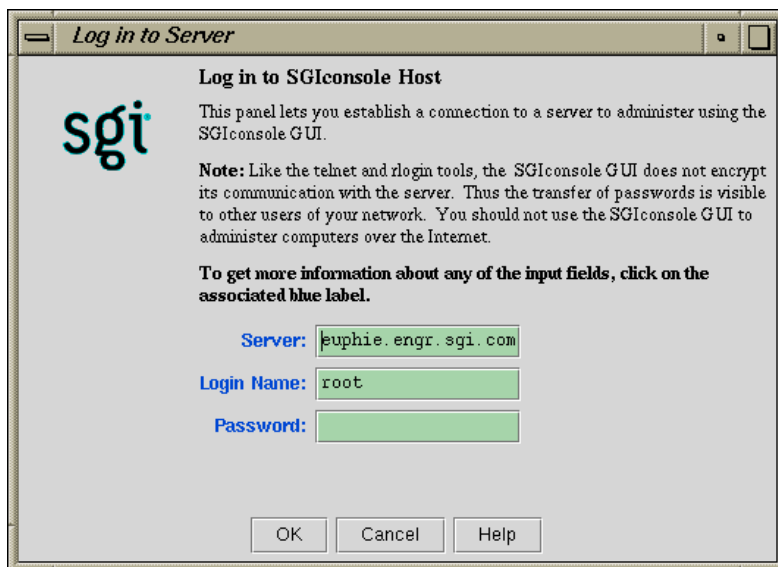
Log in to Server

sgi

Log in to SGIconsole Host

This panel lets you establish a connection to a server to administer using the SGIconsole GUI.

**Note:** Like the telnet and rlogin tools, the SGIconsole GUI does not encrypt its communication with the server. Thus the transfer of passwords is visible to other users of your network. You should not use the SGIconsole GUI to administer computers over the Internet.

**To get more information about any of the input fields, click on the associated blue label.**

Server: euphie.engr.sgi.com

Login Name: root

Password:

OK Cancel Help